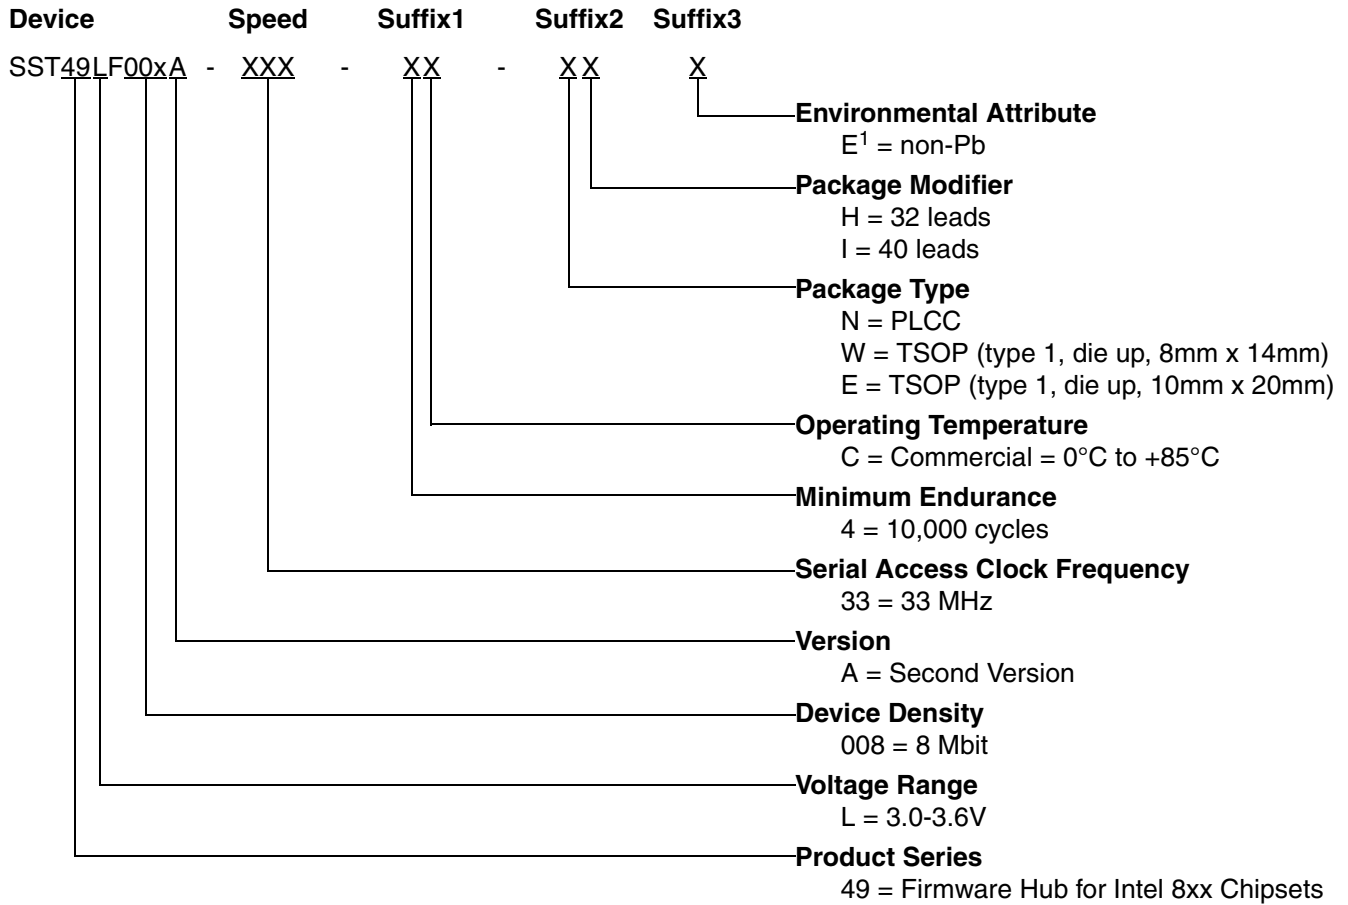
Device Speed Suffix1 Suffix2 Suffix3

SST49LF00xA - XXX - XX - XX X

Environmental Attribute
$E^1$ = non-Pb

Package Modifier
H = 32 leads
I = 40 leads

Package Type
N = PLCC
W = TSOP (type 1, die up, 8mm x 14mm)
E = TSOP (type 1, die up, 10mm x 20mm)

Operating Temperature
C = Commercial = 0°C to +85°C

Minimum Endurance
4 = 10,000 cycles

Serial Access Clock Frequency
33 = 33 MHz

Version
A = Second Version

Device Density
008 = 8 Mbit

Voltage Range
L = 3.0-3.6V

Product Series
49 = Firmware Hub for Intel 8xx Chipsets